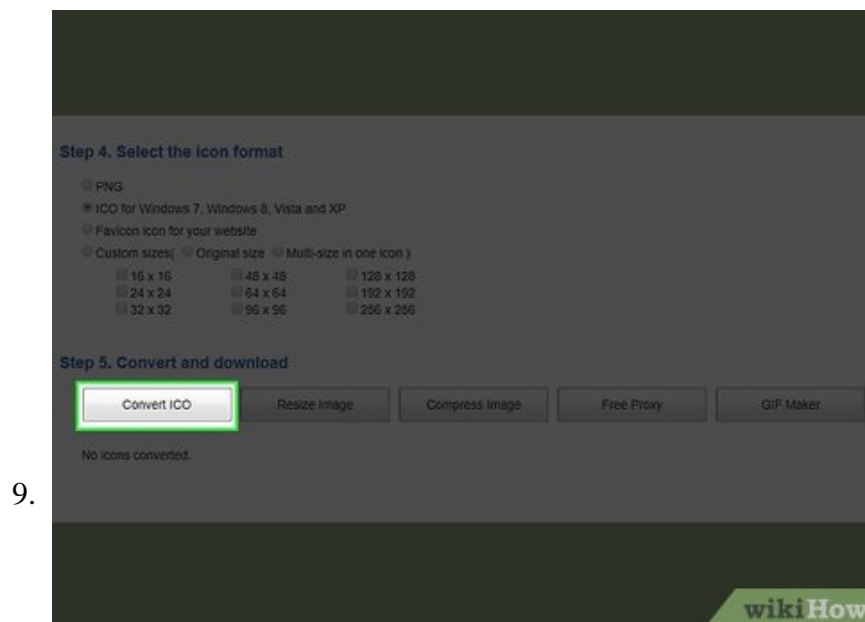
9.

Step 4. Select the icon format

PNG

ICO for Windows 7, Windows 8, Vista and XP

Favicon icon for your website

Custom sizes( Original size Multi-size in one icon )

| | | |
|---|---|---|
| 16 x 16 | 48 x 48 | 128 x 128 |
| 24 x 24 | 64 x 64 | 192 x 192 |
| 32 x 32 | 96 x 96 | 256 x 256 |

Step 5. Convert and download

Convert ICO | Resize Image | Compress Image | Free Proxy | GIF Maker

No icons converted.

wikiHow